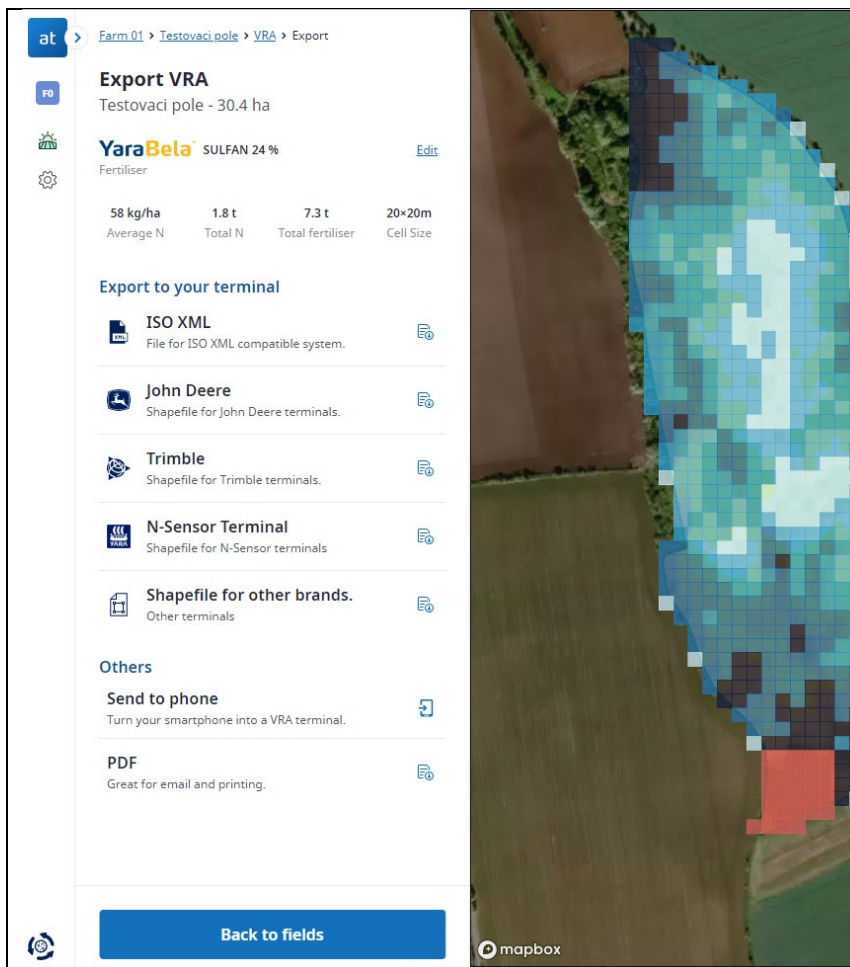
at

F0

Farm 01 > Testovaci pole > VRA > Export

Export VRA
Testovaci pole - 30.4 ha

YaraBela SULFAN 24 %
Fertiliser

Edit

| 58 kg/ha | 1.8 t | 7.3 t | 20×20m |
|---|---|---|---|
| Average N | Total N | Total fertiliser | Cell Size |

Export to your terminal

ISO XML
File for ISO XML compatible system.

John Deere
Shapefile for John Deere terminals.

Trimble
Shapefile for Trimble terminals.

N-Sensor Terminal
Shapefile for N-Sensor terminals

Shapefile for other brands.
Other terminals

Others

Send to phone
Turn your smartphone into a VRA terminal.

PDF
Great for email and printing.

Back to fields

mapbox